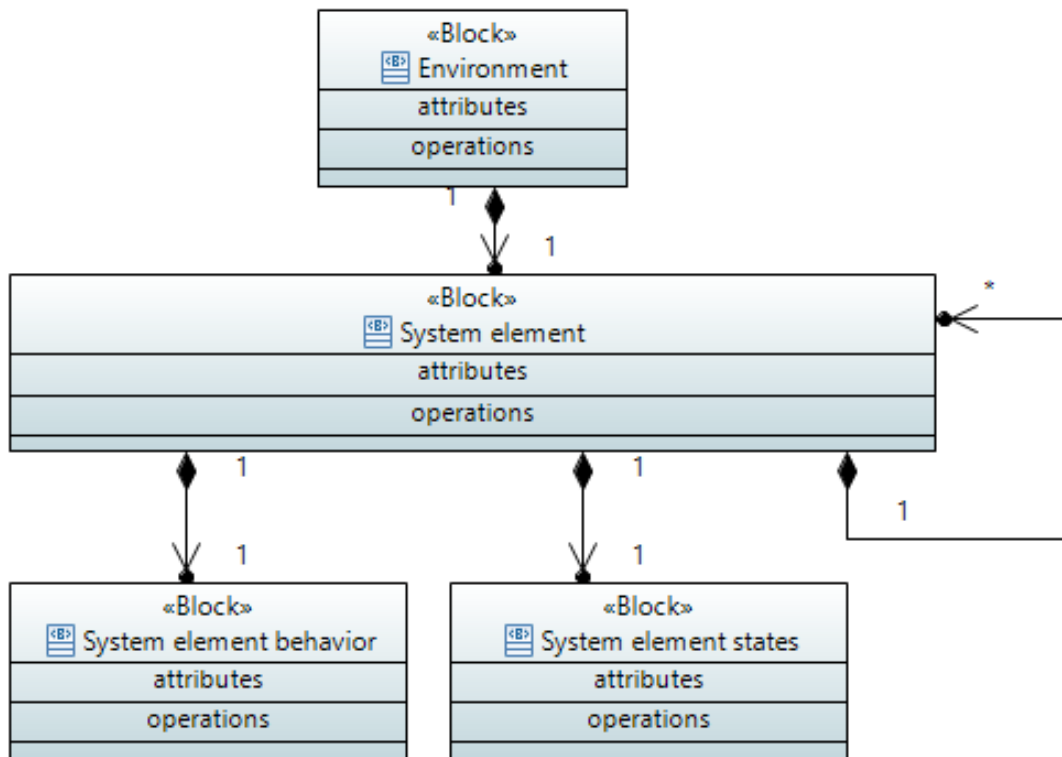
«Block»
Environment
attributes
operations

1
1

«Block»
System element
attributes
operations

*

1
1
1
1
1
1

«Block»
System element behavior
attributes
operations

«Block»
System element states
attributes
operations